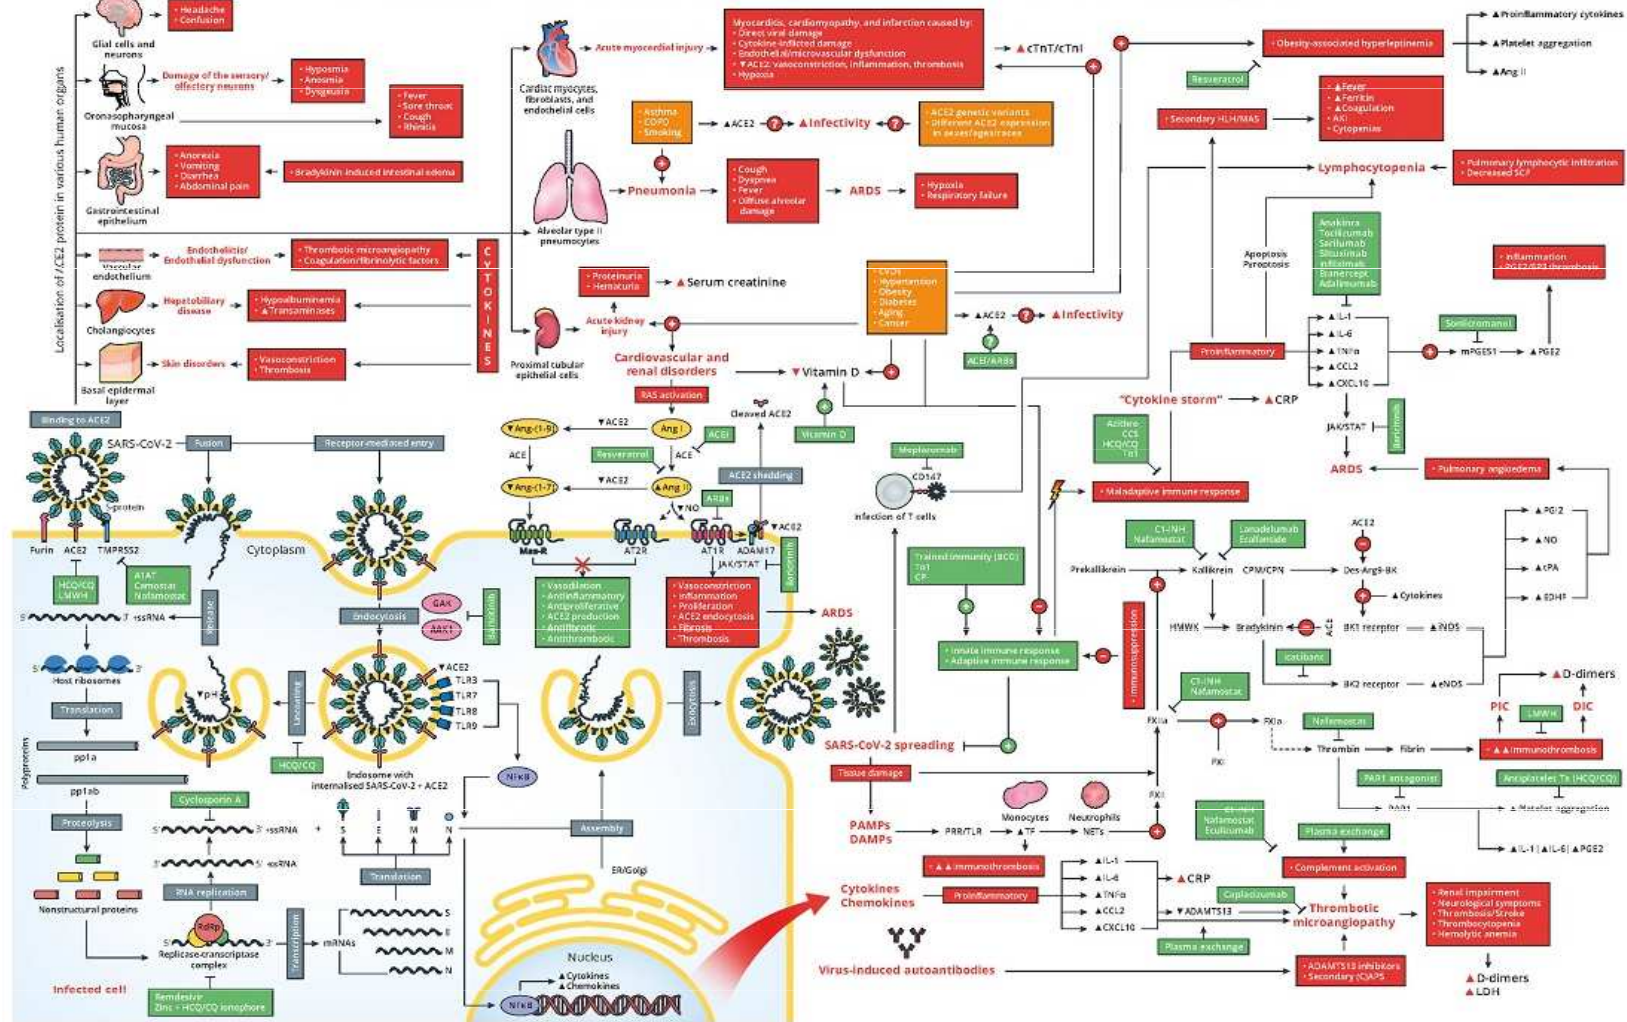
Localisation of ACE2 protein in various human organs

Glial cells and neurons
• Headache
• Confusion

Oronasopharyngeal mucosa
Damage of the sensory/olfactory neurons
• Hyposmia
• Anosmia
• Dysgeusia
• Fever
• Sore throat
• Cough
• Rhinitis

Gastrointestinal epithelium
• Anorexia
• Vomiting
• Diarrhea
• Abdominal pain
• Bradykinin induced intestinal edema

Vascular endothelium
Endothelitis/Endothelial dysfunction
• Thrombotic microangiopathy
• Coagulation/fibrinolytic factors

Cholangiocytes
Hepatobiliary disease
• Hypoalbuminemia
• ▲Transaminases

Basal epidermal layer
Skin disorders
• Vasoconstriction
• Thrombosis

CYTOKINES

Cardiac myocytes, fibroblasts, and endothelial cells
Acute myocardial injury
Myocarditis, cardiomyopathy, and infarction caused by:
• Direct viral damage
• Cytokine-inflicted damage
• Endothelial/microvascular dysfunction
• ▼ACE2: vasoconstriction, inflammation, thrombosis
• Hypoxia
▲cTnT/cTnI

• Asthma
• COPD
• Smoking
▲ACE2 ? ▲Infectivity ?
• ACE2 genetic variants
• Different ACE2 expression in sexes/ages/races

Alveolar type II pneumocytes
Pneumonia
• Cough
• Dyspnea
• Fever
• Diffuse alveolar damage
ARDS
• Hypoxia
• Respiratory failure

Proximal tubular epithelial cells
• Proteinuria
• Hematuria
▲Serum creatinine
Acute kidney injury
Cardiovascular and renal disorders
▼Vitamin D

• CVD
• Hypertension
• Obesity
• Diabetes
• Aging
• Cancer
▲ACE2 ? ▲Infectivity
ACEI/ARBs

Obesity-associated hyperleptinemia
Resveratrol
▲Proinflammatory cytokines
▲Platelet aggregation
▲Ang II
Secondary HLH/MAS
• ▲Fever
• ▲Ferritin
• ▲Coagulation
• AKI
• Cytopenias
Lymphocytopenia
• Pulmonary lymphocytic infiltration
• Decreased SCF
Apoptosis Pyroptosis
Anakinra
Tocilizumab
Sarilumab
Siltuximab
Infliximab
Etanercept
Adalimumab
• Inflammation
• PGE2/EP3 thrombosis
▲IL-1
▲IL-6
▲TNFα
▲CCL2
▲CXCL10
Proinflammatory
Sonlicromanol
mPGES1
▲PGE2
"Cytokine storm" ▲CRP
JAK/STAT
Baricitinib
ARDS
Pulmonary angioedema
Azidine
CCS
HCQ/CQ
Tη1
Maladaptive immune response

Binding to ACE2
SARS-CoV-2
Fusion
Receptor-mediated entry
S-protein
Furin ACE2 TMPRSS2
HCQ/CQ
LMWH
A1AT
Camostat
Nafamostat
Cytoplasm
Uncoating
5' 3' +ssRNA
Host ribosomes
Translation
pp1a
pp1ab
Polyproteins
Proteolysis
Nonstructural proteins
Cyclosporin A
5' 3' +ssRNA
3' 5' -ssRNA
RNA replication
RdRp
Replicase-transcriptase complex
Remdesivir
Zinc + HCQ/CQ ionophore
Infected cell
Endocytosis
GAK
AAK1
Baricitinib
▼pH
Uncoating
HCQ/CQ
TLR3
TLR7
TLR8
TLR9
▼ACE2
Endosome with internalised SARS-CoV-2 + ACE2
NFκB
S E M N
Translation
Transcription
mRNAs
S E M N
Assembly
ER/Golgi
Exocytosis
Nucleus
▲Cytokines
▲Chemokines
NFκB

RAS activation
▼Ang-(1-9)
▼ACE2
Ang I
ACEI
ACE
Resveratrol
ACE
▼Ang-(1-7)
▼ACE2
▲Ang II
ARBs
ACE2 shedding
Cleaved ACE2
Vitamin D
▼NO
Mas-R
AT2R
AT1R
ADAM17
▼ACE2
JAK/STAT
Baricitinib
• Vasodilation
• Antiinflammatory
• Antiproliferative
• ACE2 production
• Antifibrotic
• Antithrombotic
• Vasoconstriction
• Inflammation
• Proliferation
• ACE2 endocytosis
• Fibrosis
• Thrombosis
ARDS

Meplazumab
CD147
Infection of T cells
Trained immunity (BCG)
Tη1
CP
• Innate immune response
• Adaptive immune response
Immunosuppression
SARS-CoV-2 spreading
Tissue damage
PAMPs DAMPs
PRR/TLR
Monocytes ▲TF
Neutrophils NETs
▲▲Immunothrombosis
Cytokines Chemokines
Proinflammatory
▲IL-1
▲IL-6
▲TNFα
▲CCL2
▲CXCL10
▲CRP
▼ADAMTS13
Caplacizumab
Plasma exchange
Thrombotic microangiopathy
Virus-induced autoantibodies
• ADAMTS13 inhibitors
• Secondary (C)APS
• Renal impairment
• Neurological symptoms
• Thrombosis/Stroke
• Thrombocytopenia
• Hemolytic anemia
▲D-dimers
▲LDH

C1-INH
Nafamostat
Lanadelumab
Ecallantide
Prekallikrein
Kallikrein
CPM/CPN
Des-Arg9-BK
ACE2
▲Cytokines
HMWK
Bradykinin
ACE
BK1 receptor
▲iNOS
Icatibant
BK2 receptor
▲eNOS
▲PGI2
▲NO
▲cPA
▲EDHF
C1-INH
Nafamostat
FXIIa
FXIa
FXI
FXII
Nafamostat
Thrombin
Fibrin
▲▲Immunothrombosis
▲D-dimers
PIC
LMWH
DIC
PAR1 antagonist
PAR1
Antiplatelet Tx (HCQ/CQ)
▲Platelet aggregation
C1-INH
Nafamostat
Eculizumab
Plasma exchange
Complement activation
▲IL-1 | ▲IL-6 | ▲PGE2